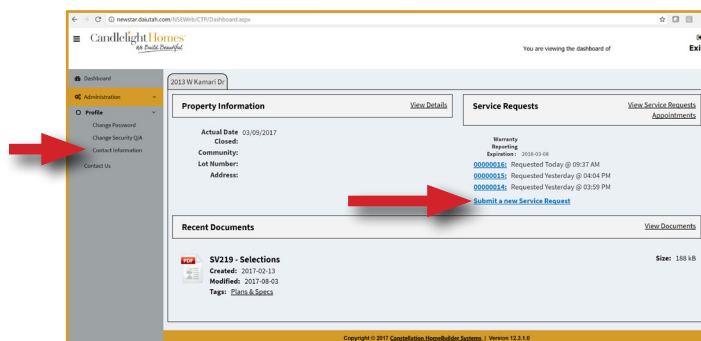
newstar.daiutah.com/NSEWeb/CTP/Dashboard.aspx

Candlelight Homes
We Build Beautiful

You are viewing the dashboard of

Exi

Dashboard
Administration
Profile
Change Password
Change Security Q/A
Contact Information
Contact Us

2013 W Kamari Dr

Property Information
View Details

Actual Date 03/09/2017
Closed:
Community:
Lot Number:
Address:

Service Requests
View Service Requests
Appointments

Warranty
Reporting
Expiration : 2018-03-08

00000016: Requested Today @ 09:37 AM
00000015: Requested Yesterday @ 04:04 PM
00000014: Requested Yesterday @ 03:59 PM
Submit a new Service Request

Recent Documents
View Documents

PDF
SV219 - Selections
Created: 2017-02-13
Modified: 2017-08-03
Tags: Plans & Specs

Size: 188 kB

Copyright © 2017 Constellation HomeBuilder Systems | Version 12.3.1.0